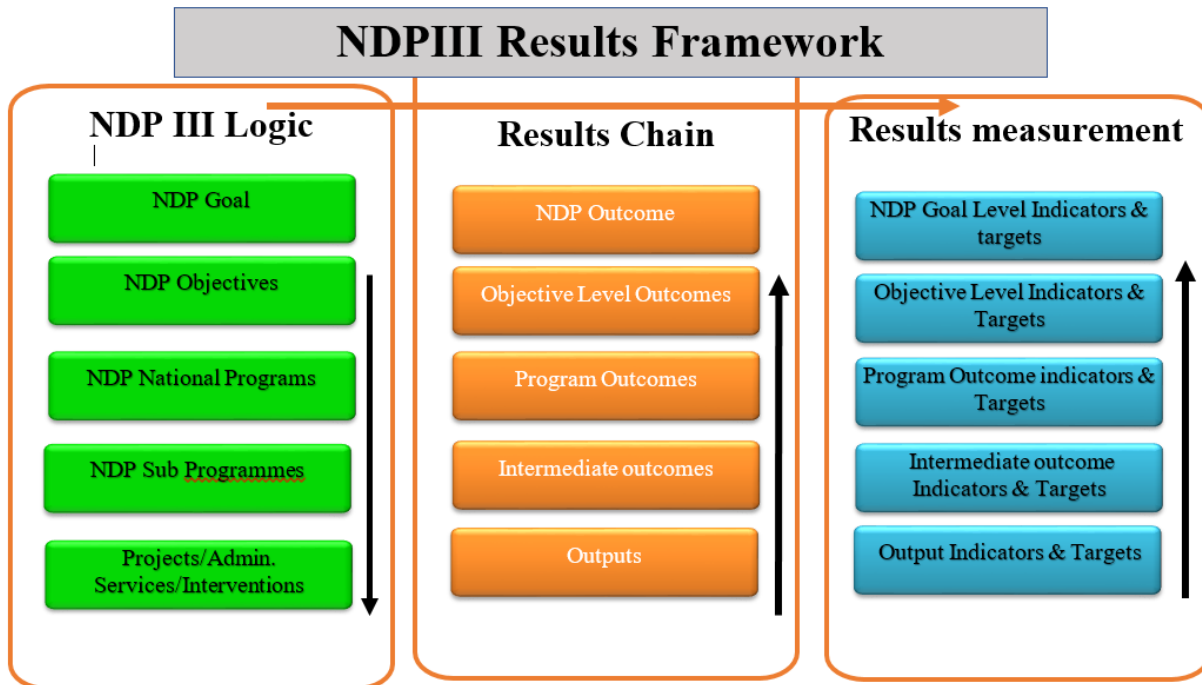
NDPIII Results Framework

NDP III Logic

NDP Goal

NDP Objectives

NDP National Programs

NDP Sub Programmes

Projects/Admin. Services/Interventions

Results Chain

NDP Outcome

Objective Level Outcomes

Program Outcomes

Intermediate outcomes

Outputs

Results measurement

NDP Goal Level Indicators & targets

Objective Level Indicators & Targets

Program Outcome indicators & Targets

Intermediate outcome Indicators & Targets

Output Indicators & Targets